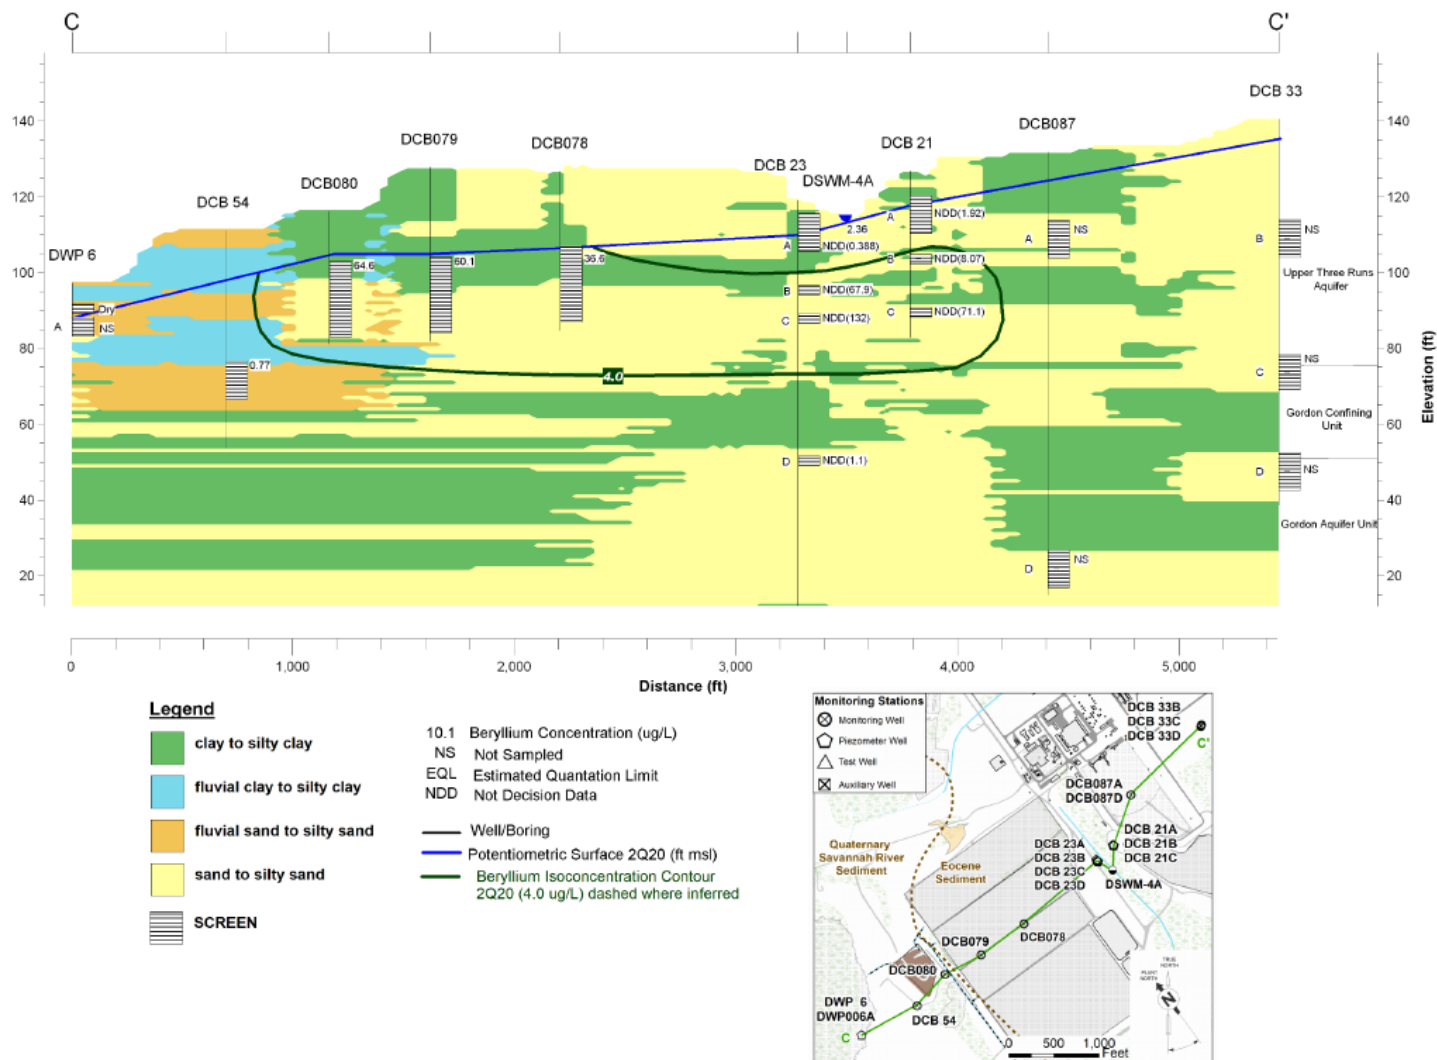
C

C'

140
120
100
80
60
40
20

140
120
100
80
60
40
20

Elevation (ft)

DCB 33
DCB087
DCB 21
DCB 23
DSWM-4A
DCB078
DCB079
DCB080
DCB 54
DWP 6

Dry
NS
A
0.77
64.6
60.1
36.6
2.36
A
NDD(0.388)
A
NDD(1.92)
B
NDD(8.07)
B
NDD(67.9)
C
NDD(132)
C
NDD(71.1)
D
NDD(1.1)
4.0
A
NS
D
NS
B
NS
Upper Three Runs Aquifer
C
NS
Gordon Confining Unit
D
NS
Gordon Aquifer Unit

0
1,000
2,000
3,000
4,000
5,000
Distance (ft)

Legend
clay to silty clay
fluvial clay to silty clay
fluvial sand to silty sand
sand to silty sand
SCREEN

10.1 Beryllium Concentration (ug/L)
NS Not Sampled
EQL Estimated Quantation Limit
NDD Not Decision Data
Well/Boring
Potentiometric Surface 2Q20 (ft msl)
Beryllium Isoconcentration Contour 2Q20 (4.0 ug/L) dashed where inferred

Monitoring Stations
Monitoring Well
Piezometer Well
Test Well
Auxiliary Well

DCB 33B
DCB 33C
DCB 33D
C'
DCB087A
DCB087D
DCB 21A
DCB 21B
DCB 21C
DCB 23A
DCB 23B
DCB 23C
DCB 23D
DSWM-4A
Quaternary Savannah River Sediment
Eocene Sediment
DCB079
DCB078
DCB080
DWP 6
DWP006A
DCB 54
C
0 500 1,000
Feet
N